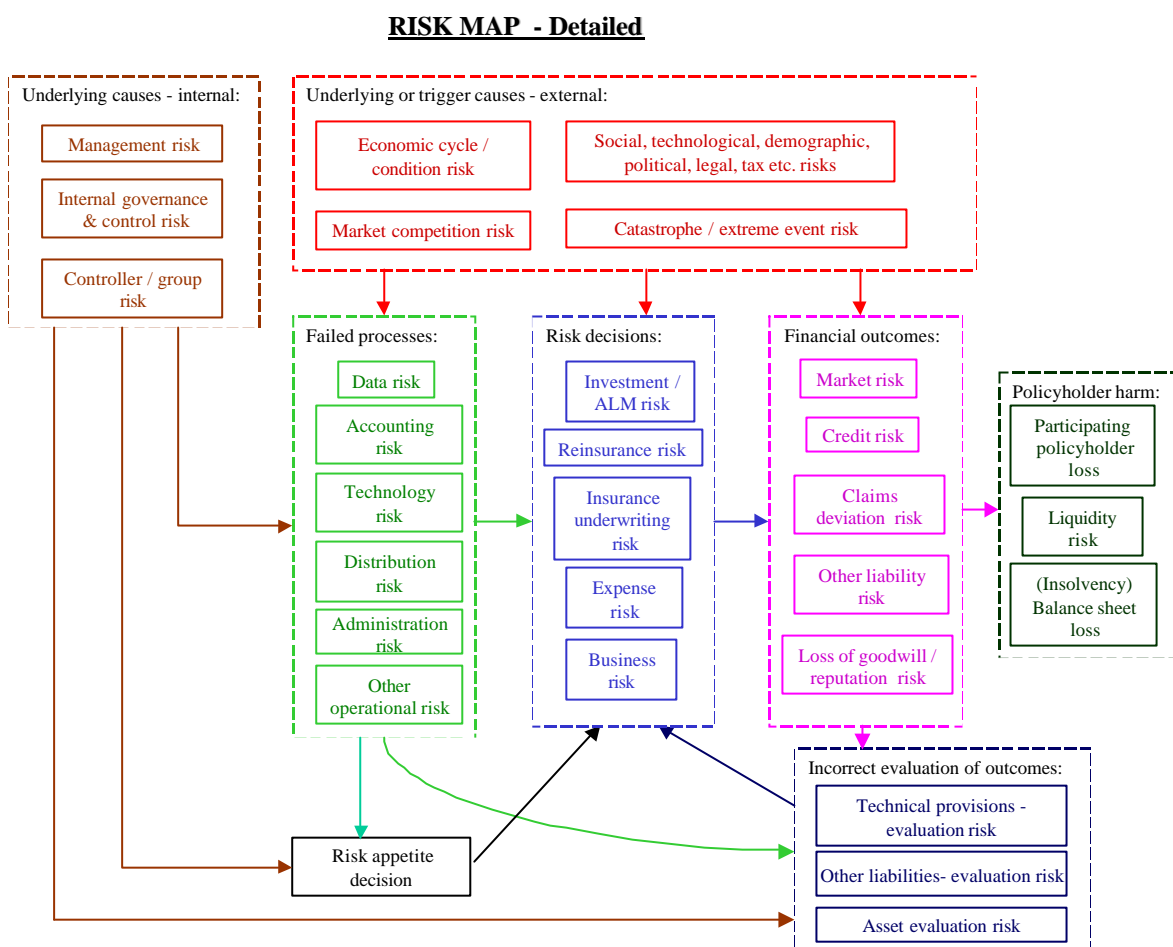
RISK MAP - Detailed

Underlying causes - internal:

Management risk

Internal governance & control risk

Controller / group risk

Underlying or trigger causes - external:

Economic cycle / condition risk

Social, technological, demographic, political, legal, tax etc. risks

Market competition risk

Catastrophe / extreme event risk

Failed processes:

Data risk

Accounting risk

Technology risk

Distribution risk

Administration risk

Other operational risk

Risk decisions:

Investment / ALM risk

Reinsurance risk

Insurance underwriting risk

Expense risk

Business risk

Financial outcomes:

Market risk

Credit risk

Claims deviation risk

Other liability risk

Loss of goodwill / reputation risk

Policyholder harm:

Participating policyholder loss

Liquidity risk

(Insolvency) Balance sheet loss

Risk appetite decision

Incorrect evaluation of outcomes:

Technical provisions - evaluation risk

Other liabilities- evaluation risk

Asset evaluation risk